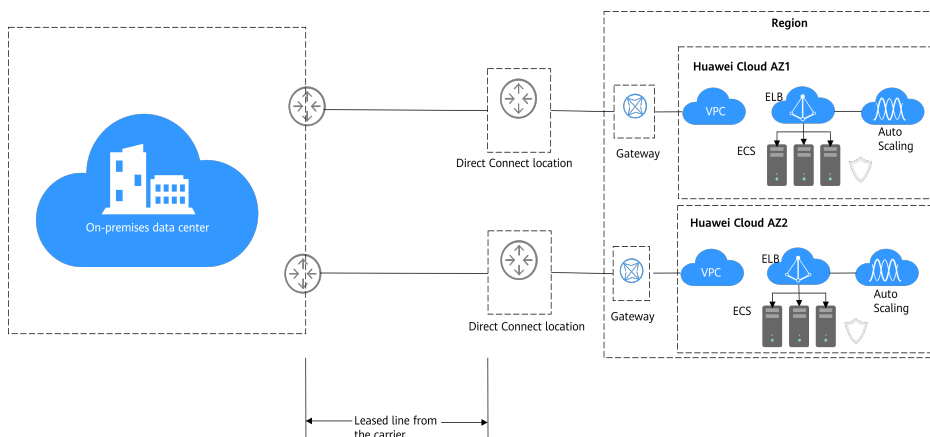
Region

Huawei Cloud AZ1

On-premises data center

Direct Connect location

Gateway

VPC

ELB

Auto Scaling

ECS

Huawei Cloud AZ2

Direct Connect location

Gateway

VPC

ELB

Auto Scaling

ECS

Leased line from the carrier